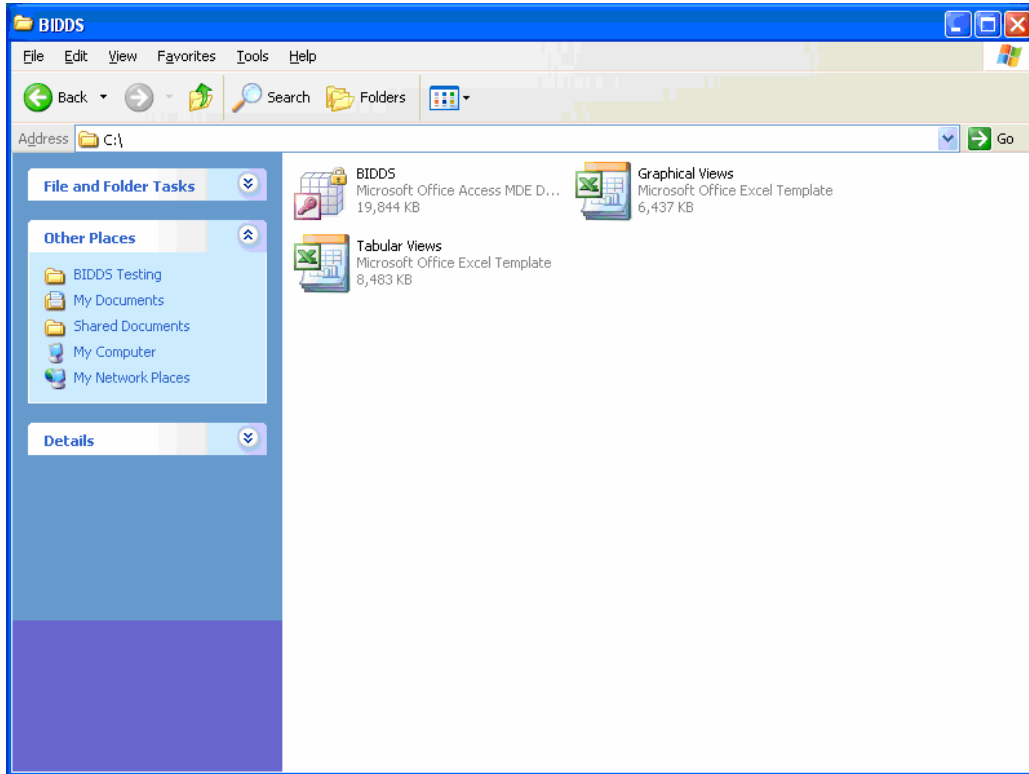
BIDDS

File Edit View Favorites Tools Help

Back Search Folders

Address C:\

Go

File and Folder Tasks

Other Places

BIDDS Testing
My Documents
Shared Documents
My Computer
My Network Places

Details

BIDDS
Microsoft Office Access MDE D...
19,844 KB

Graphical Views
Microsoft Office Excel Template
6,437 KB

Tabular Views
Microsoft Office Excel Template
8,483 KB